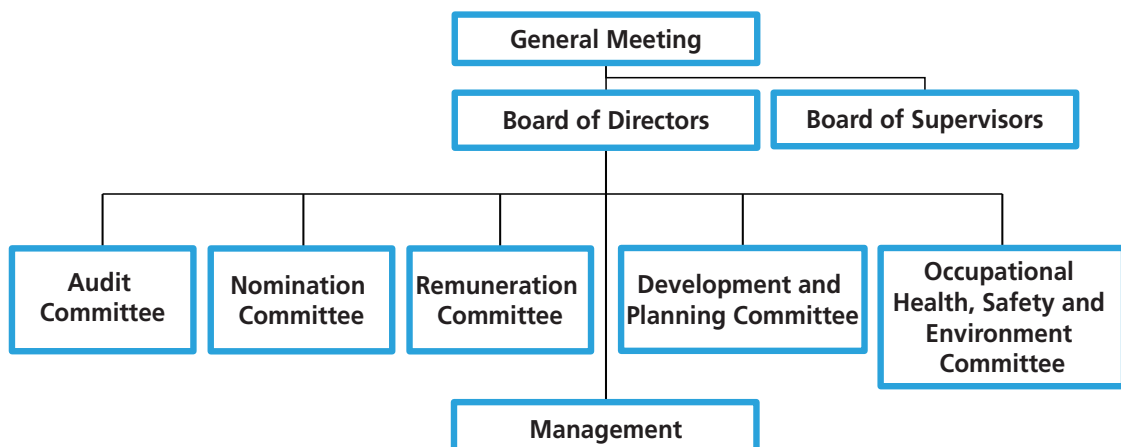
General Meeting

Board of Directors

Board of Supervisors

Audit Committee

Nomination Committee

Remuneration Committee

Development and Planning Committee

Occupational Health, Safety and Environment Committee

Management